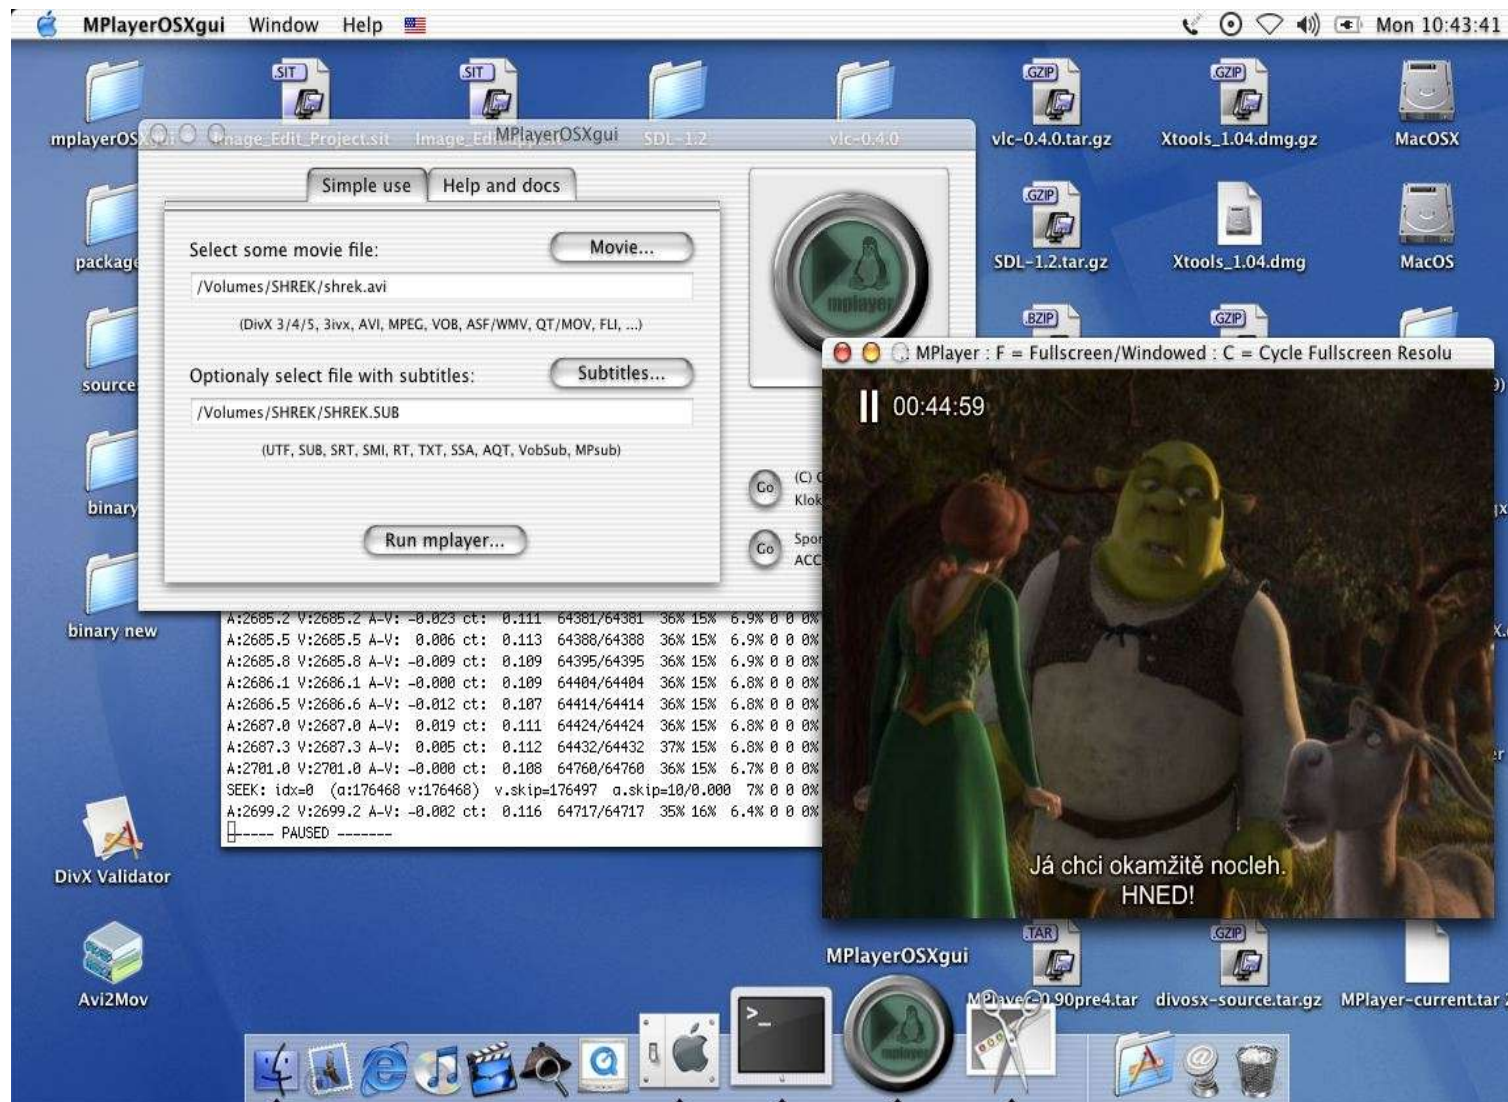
MPlayerOSXgui Window Help

Mon 10:43:41

SIT SIT GZIP GZIP

mplayerOSX Image_Edit_Project.sit Image_Edit MPlayerOSXgui SDL-1.2 vlc-0.4.0 vlc-0.4.0.tar.gz Xtools_1.04.dmg.gz MacOSX

Simple use Help and docs

Select some movie file: Movie...

/Volumes/SHREK/shrek.avi

(DivX 3/4/5, 3ivx, AVI, MPEG, VOB, ASF/WMV, QT/MOV, FLI, ...)

Optionaly select file with subtitles: Subtitles...

/Volumes/SHREK/SHREK.SUB

(UTF, SUB, SRT, SMI, RT, TXT, SSA, AQT, VobSub, MPsub)

Run mplayer...

mplayer

GZIP

package SDL-1.2.tar.gz Xtools_1.04.dmg MacOS

BZIP GZIP

source

binary

binary new

Go (C) C Klok

Go Spo ACC

MPlayer : F = Fullscreen/Windowed : C = Cycle Fullscreen Resolu

00:44:59

Já chci okamžitě nocleh.
HNED!

A:2685.2 V:2685.2 A-V: -0.023 ct: 0.111 64381/64381 36% 15% 6.9% 0 0 0%
A:2685.5 V:2685.5 A-V: 0.006 ct: 0.113 64388/64388 36% 15% 6.9% 0 0 0%
A:2685.8 V:2685.8 A-V: -0.009 ct: 0.109 64395/64395 36% 15% 6.9% 0 0 0%
A:2686.1 V:2686.1 A-V: -0.000 ct: 0.109 64404/64404 36% 15% 6.8% 0 0 0%
A:2686.5 V:2686.6 A-V: -0.012 ct: 0.107 64414/64414 36% 15% 6.8% 0 0 0%
A:2687.0 V:2687.0 A-V: 0.019 ct: 0.111 64424/64424 36% 15% 6.8% 0 0 0%
A:2687.3 V:2687.3 A-V: 0.005 ct: 0.112 64432/64432 37% 15% 6.8% 0 0 0%
A:2701.0 V:2701.0 A-V: -0.000 ct: 0.108 64760/64760 36% 15% 6.7% 0 0 0%
SEEK: idx=0 (a:176468 v:176468) v.skip=176497 a.skip=10/0.000 7% 0 0 0%
A:2699.2 V:2699.2 A-V: -0.002 ct: 0.116 64717/64717 35% 16% 6.4% 0 0 0%
----- PAUSED -------

DivX Validator

Avi2Mov

MPlayerOSXgui

TAR GZIP

MPlayer-0.90pre4.tar divosx-source.tar.gz MPlayer-current.tar